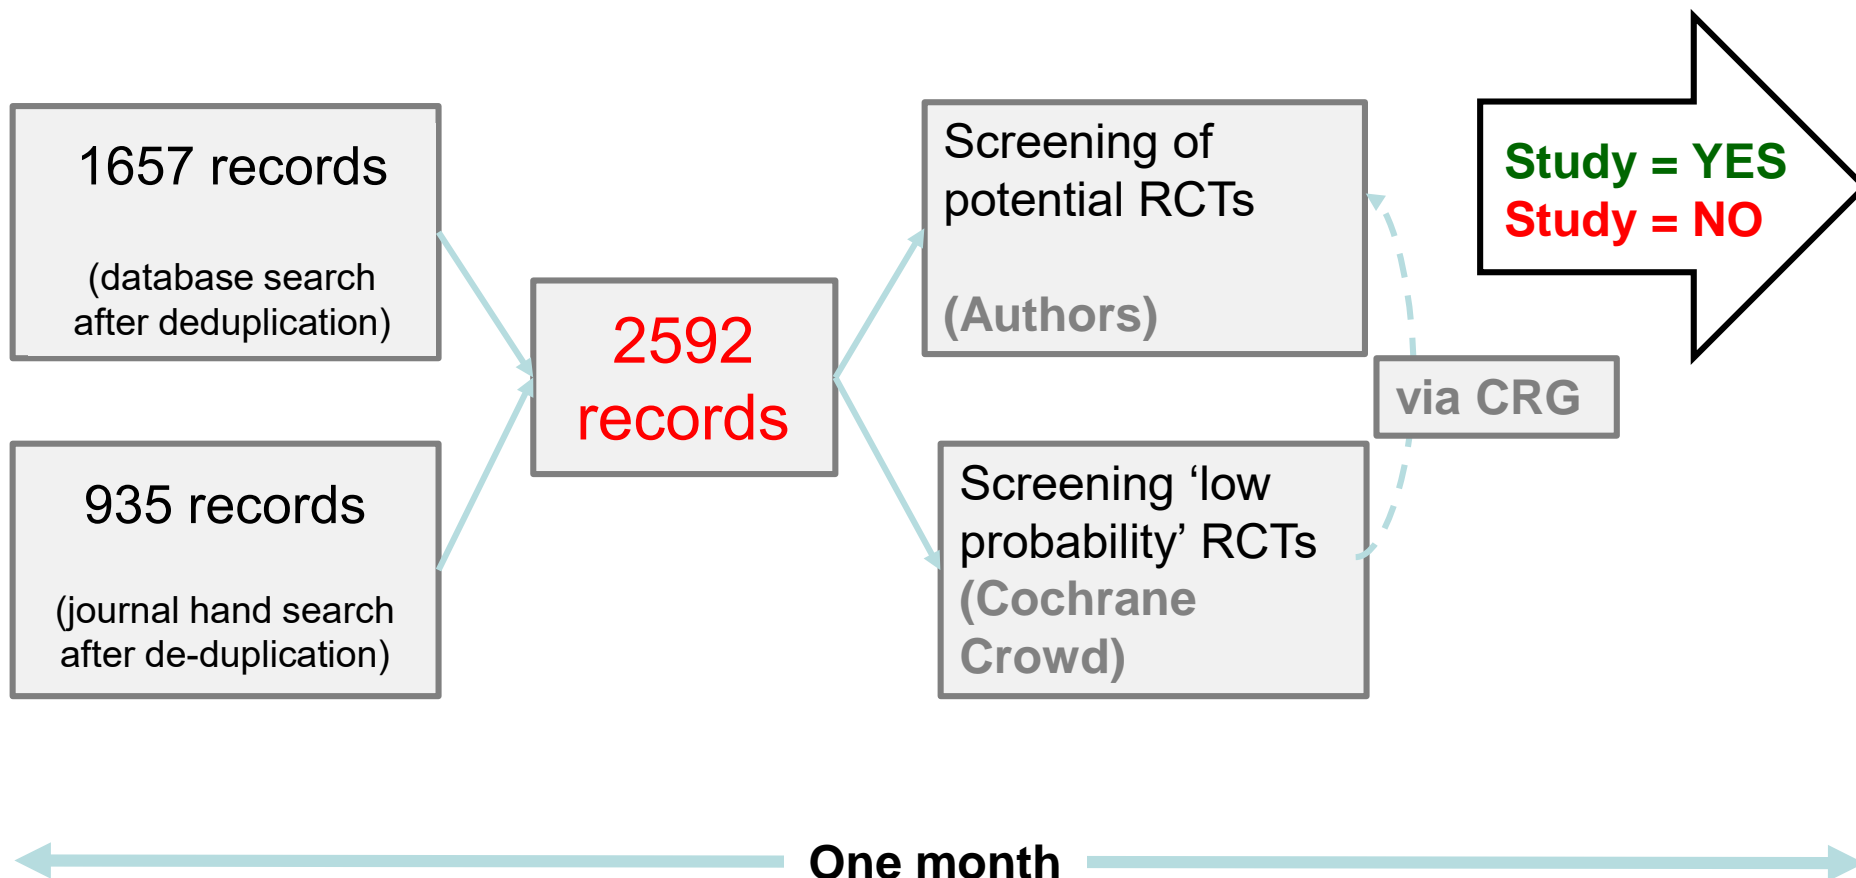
1657 records

(database search after deduplication)

935 records

(journal hand search after de-duplication)

2592 records

Screening of potential RCTs

(Authors)

Screening ‘low probability’ RCTs (Cochrane Crowd)

via CRG

Study = YES
Study = NO

One month